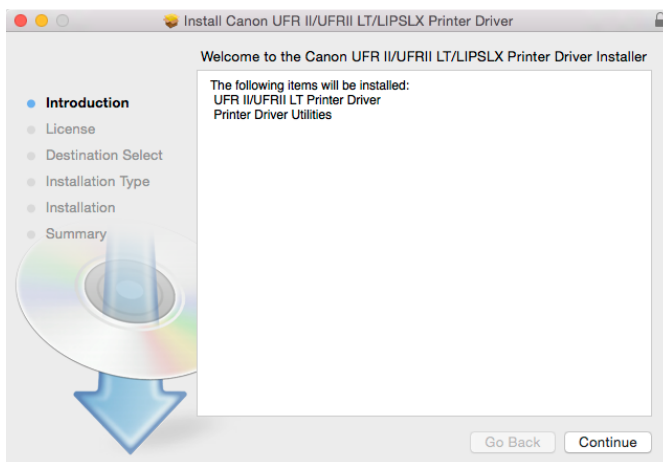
Install Canon UFR II/UFRII LT/LIPSLX Printer Driver

Welcome to the Canon UFR II/UFRII LT/LIPSLX Printer Driver Installer

Introduction
License
Destination Select
Installation Type
Installation
Summary

The following items will be installed:
UFR II/UFRII LT Printer Driver
Printer Driver Utilities

Go Back
Continue